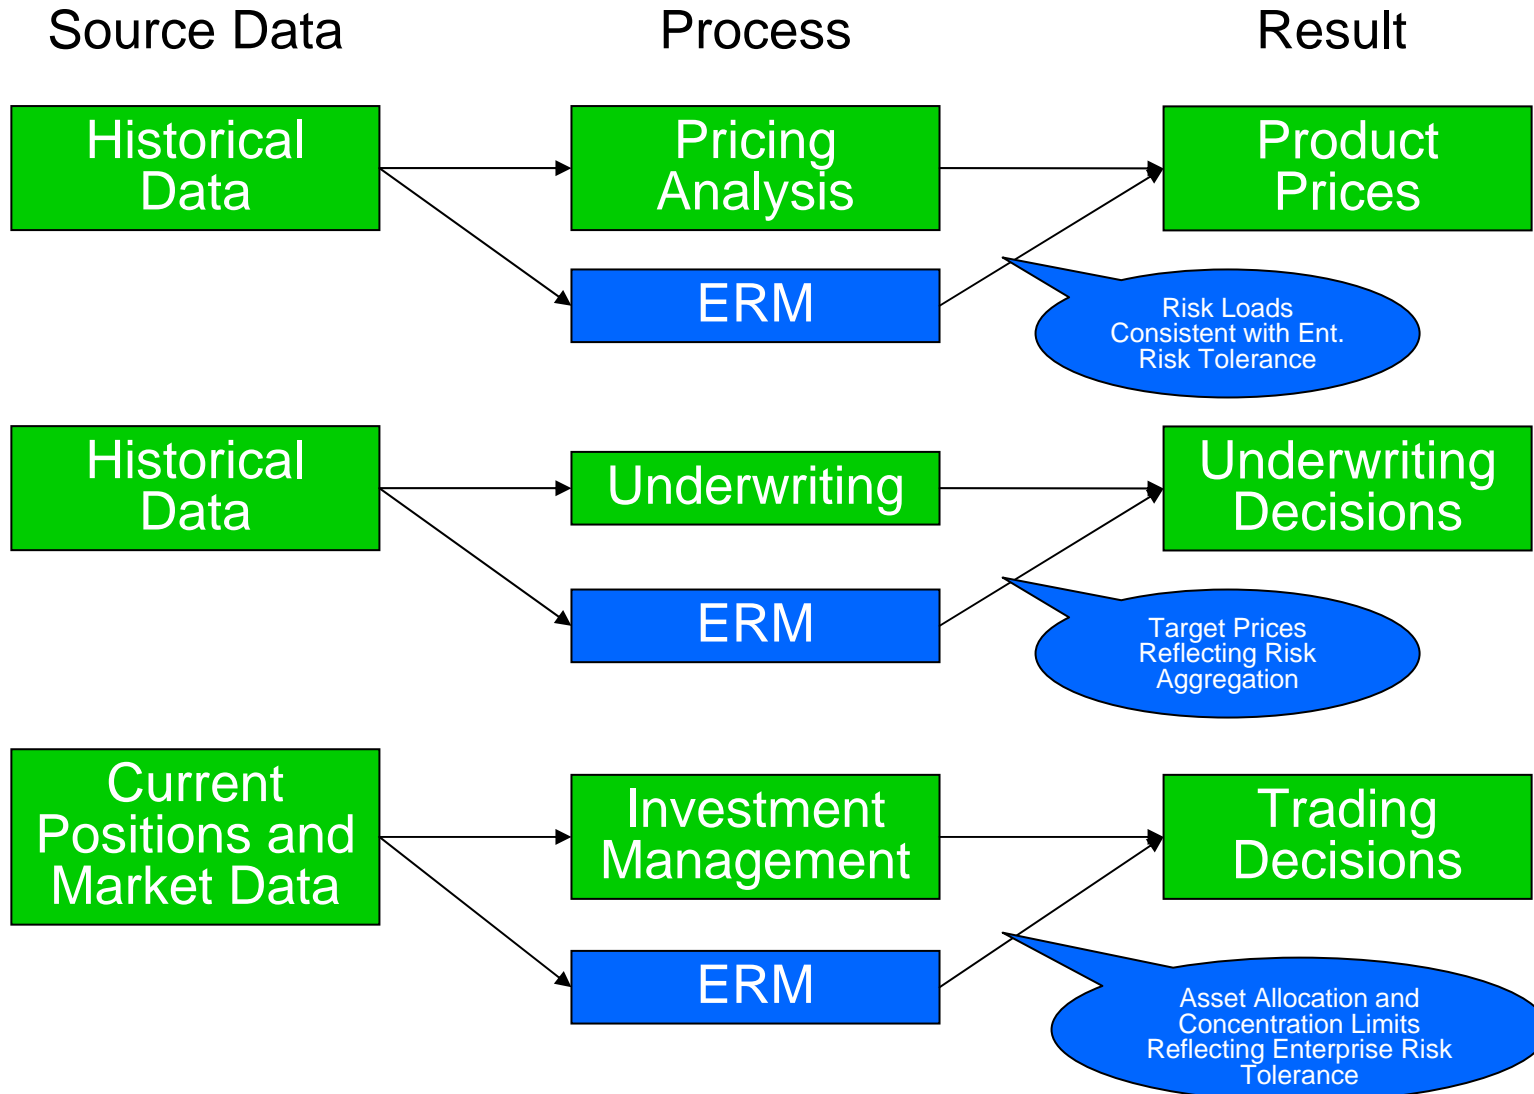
Source Data

Process

Result

Historical Data

Pricing Analysis

Product Prices

ERM

Risk Loads Consistent with Ent. Risk Tolerance

Historical Data

Underwriting

Underwriting Decisions

ERM

Target Prices Reflecting Risk Aggregation

Current Positions and Market Data

Investment Management

Trading Decisions

ERM

Asset Allocation and Concentration Limits Reflecting Enterprise Risk Tolerance